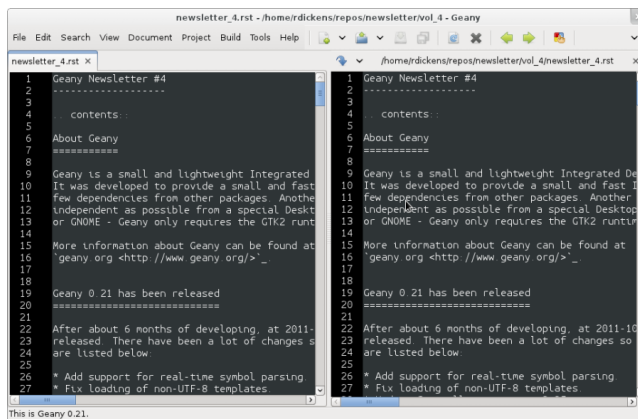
newsletter_4.rst - /home/rdickens/repos/newsletter/vol_4 - Geany

File Edit Search View Document Project Build Tools Help

newsletter_4.rst ×

/home/rdickens/repos/newsletter/vol_4/newsletter_4.rst

1 Geany Newsletter #4
2 -------------------
3
4 .. contents::
5
6 About Geany
7 ===========
8
9 Geany is a small and lightweight Integrated
10 It was developed to provide a small and fast
11 few dependencies from other packages. Anothe
12 independent as possible from a special Deskt
13 or GNOME - Geany only requires the GTK2 runt
14
15 More information about Geany can be found at
16 `geany.org <http://www.geany.org/>`_.
17
18
19 Geany 0.21 has been released
20 ============================
21
22 After about 6 months of developing, at 2011-
23 released. There have been a lot of changes s
24 are listed below:
25
26 * Add support for real-time symbol parsing.
27 * Fix loading of non-UTF-8 templates.

1 Geany Newsletter #4
2 -------------------
3
4 .. contents::
5
6 About Geany
7 ===========
8
9 Geany is a small and lightweight Integrated De
10 It was developed to provide a small and fast I
11 few dependencies from other packages. Another
12 independent as possible from a special Desktop
13 or GNOME - Geany only requires the GTK2 runtim
14
15 More information about Geany can be found at
16 `geany.org <http://www.geany.org/>`_.
17
18
19 Geany 0.21 has been released
20 ============================
21
22 After about 6 months of developing, at 2011-10
23 released. There have been a lot of changes so
24 are listed below:
25
26 * Add support for real-time symbol parsing.
27 * Fix loading of non-UTF-8 templates.

This is Geany 0.21.